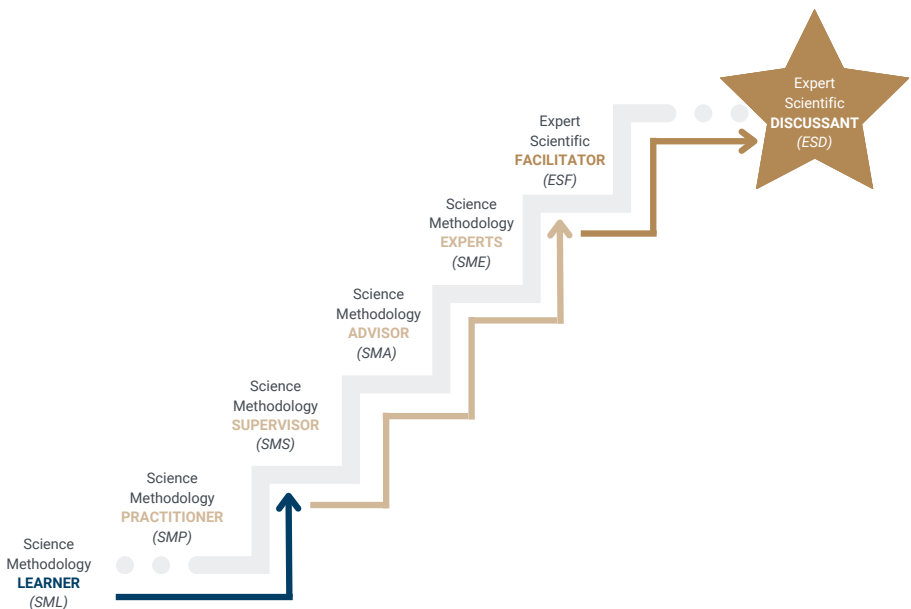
Science Methodology LEARNER (SML)

Science Methodology PRACTITIONER (SMP)

Science Methodology SUPERVISOR (SMS)

Science Methodology ADVISOR (SMA)

Science Methodology EXPERTS (SME)

Expert Scientific FACILITATOR (ESF)

Expert Scientific DISCUSSANT (ESD)